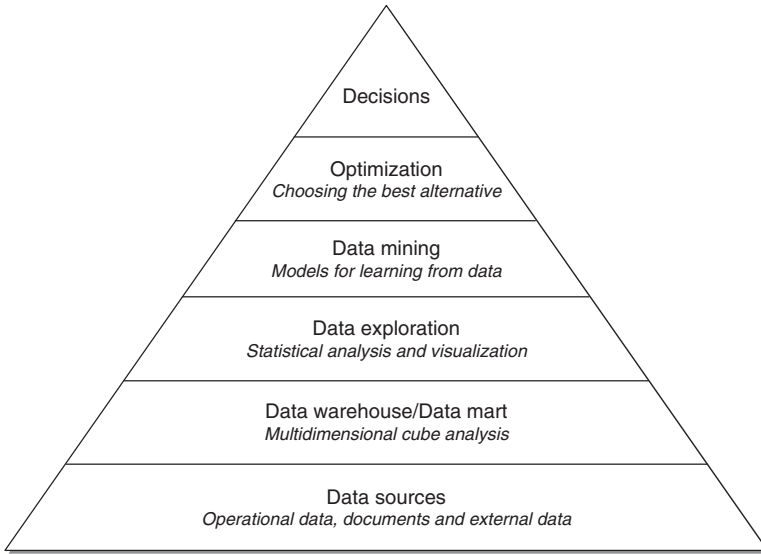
Decisions

Optimization
*Choosing the best alternative*

Data mining
*Models for learning from data*

Data exploration
*Statistical analysis and visualization*

Data warehouse/Data mart
*Multidimensional cube analysis*

Data sources
*Operational data, documents and external data*